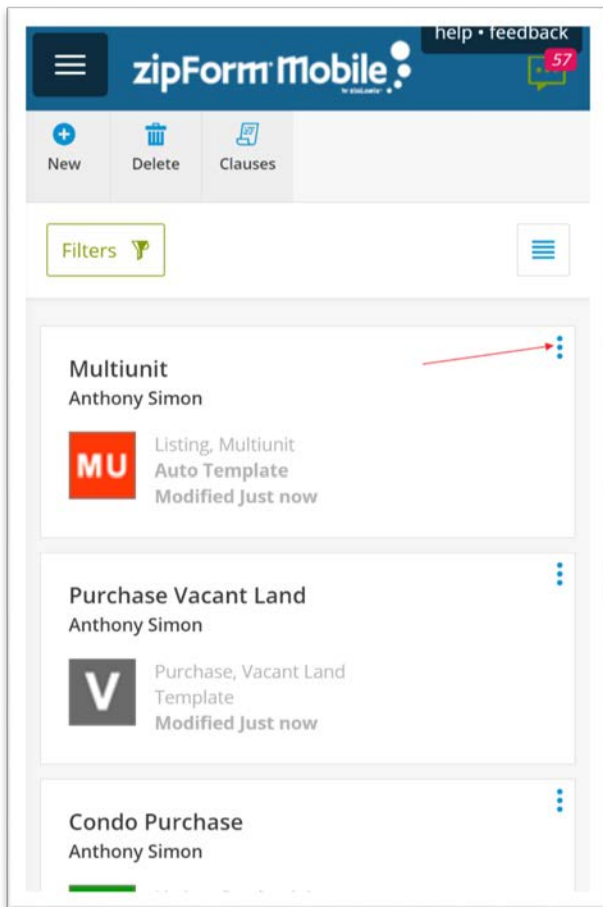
help • feedback

zipForm Mobile

57

New

Delete

Clauses

Filters

Multiunit

Anthony Simon

MU

Listing, Multiunit

Auto Template

Modified Just now

Purchase Vacant Land

Anthony Simon

V

Purchase, Vacant Land

Template

Modified Just now

Condo Purchase

Anthony Simon